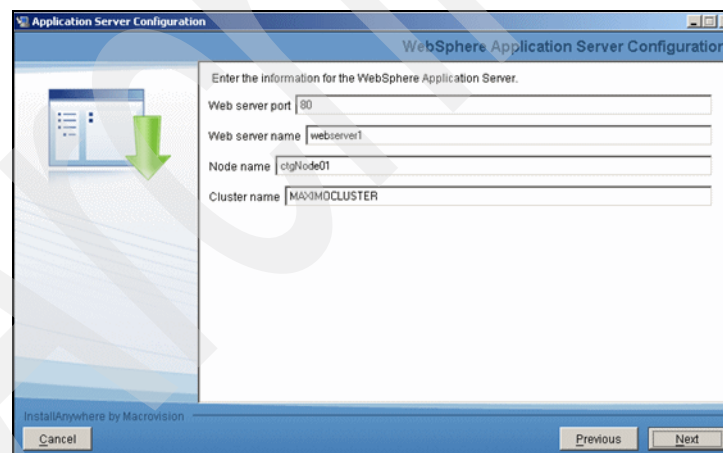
Application Server Configuration

WebSphere Application Server Configuration

Enter the information for the WebSphere Application Server.

Web server port 80

Web server name webserver1

Node name ctgNode01

Cluster name MAXIMOCLUSTER

InstallAnywhere by Macrovision

Cancel

Previous

Next